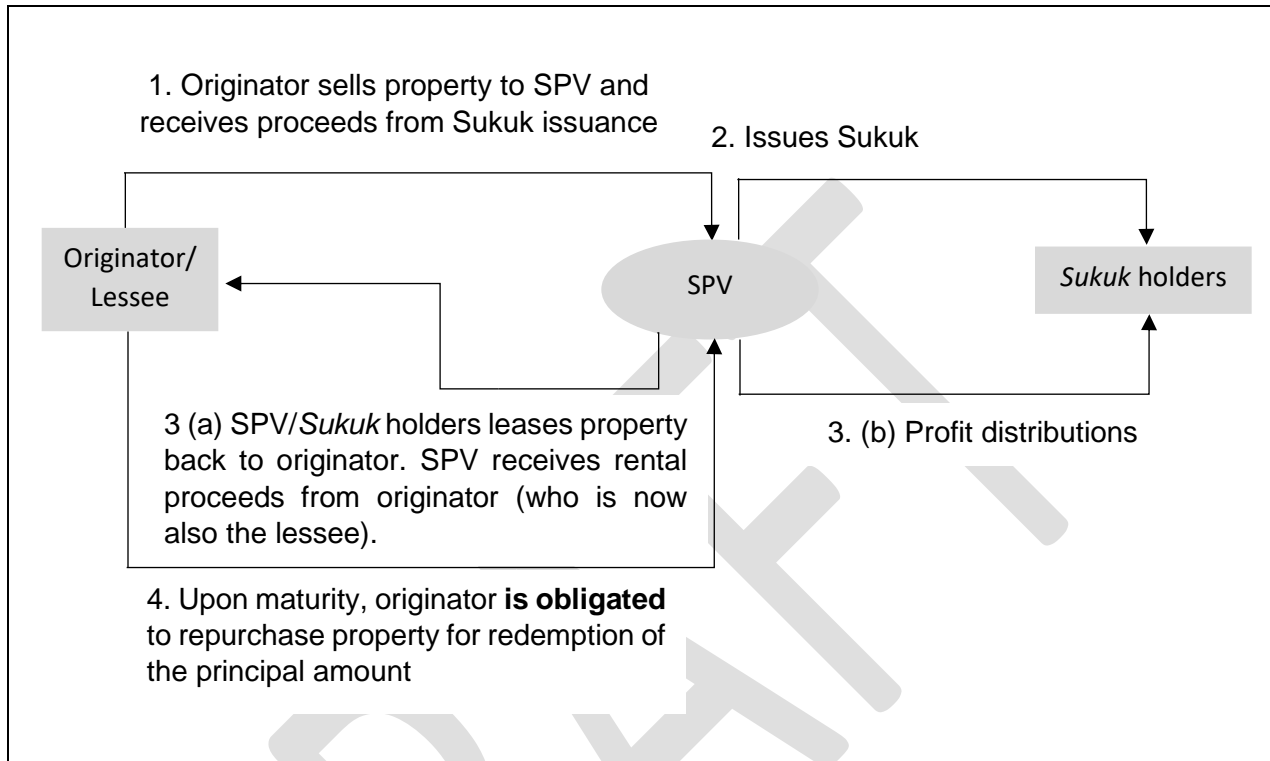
1. Originator sells property to SPV and receives proceeds from Sukuk issuance

2. Issues Sukuk

Originator/ Lessee

SPV

Sukuk holders

3 (a) SPV/Sukuk holders leases property back to originator. SPV receives rental proceeds from originator (who is now also the lessee).

3. (b) Profit distributions

4. Upon maturity, originator **is obligated** to repurchase property for redemption of the principal amount